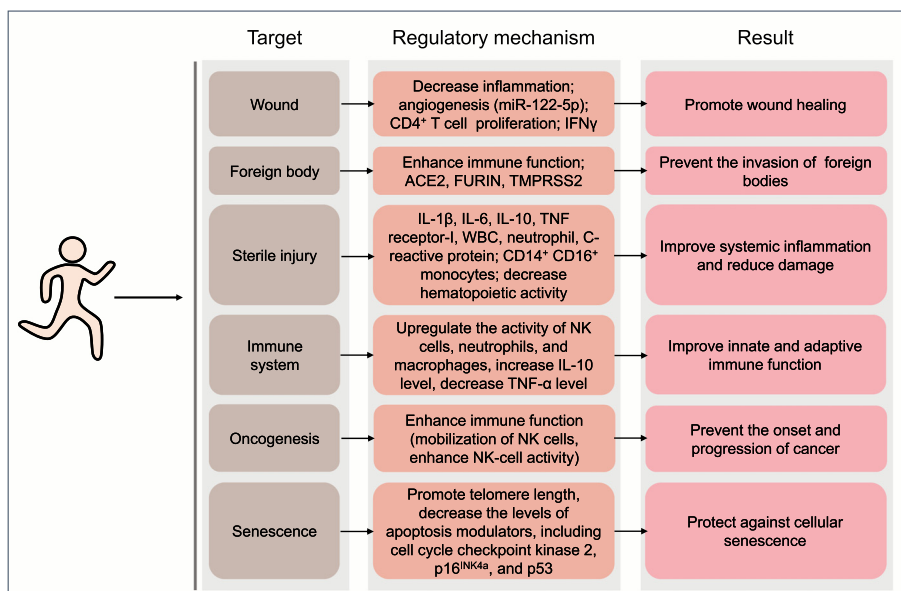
| Target | Regulatory mechanism | Result |
|---|---|---|
| Wound | Decrease inflammation; angiogenesis (miR-122-5p); CD4$^+$ T cell proliferation; IFNγ | Promote wound healing |
| Foreign body | Enhance immune function; ACE2, FURIN, TMPRSS2 | Prevent the invasion of foreign bodies |
| Sterile injury | IL-1β, IL-6, IL-10, TNF receptor-I, WBC, neutrophil, C-reactive protein; CD14$^+$ CD16$^+$ monocytes; decrease hematopoietic activity | Improve systemic inflammation and reduce damage |
| Immune system | Upregulate the activity of NK cells, neutrophils, and macrophages, increase IL-10 level, decrease TNF-α level | Improve innate and adaptive immune function |
| Oncogenesis | Enhance immune function (mobilization of NK cells, enhance NK-cell activity) | Prevent the onset and progression of cancer |
| Senescence | Promote telomere length, decrease the levels of apoptosis modulators, including cell cycle checkpoint kinase 2, p16$^{INK4a}$, and p53 | Protect against cellular senescence |